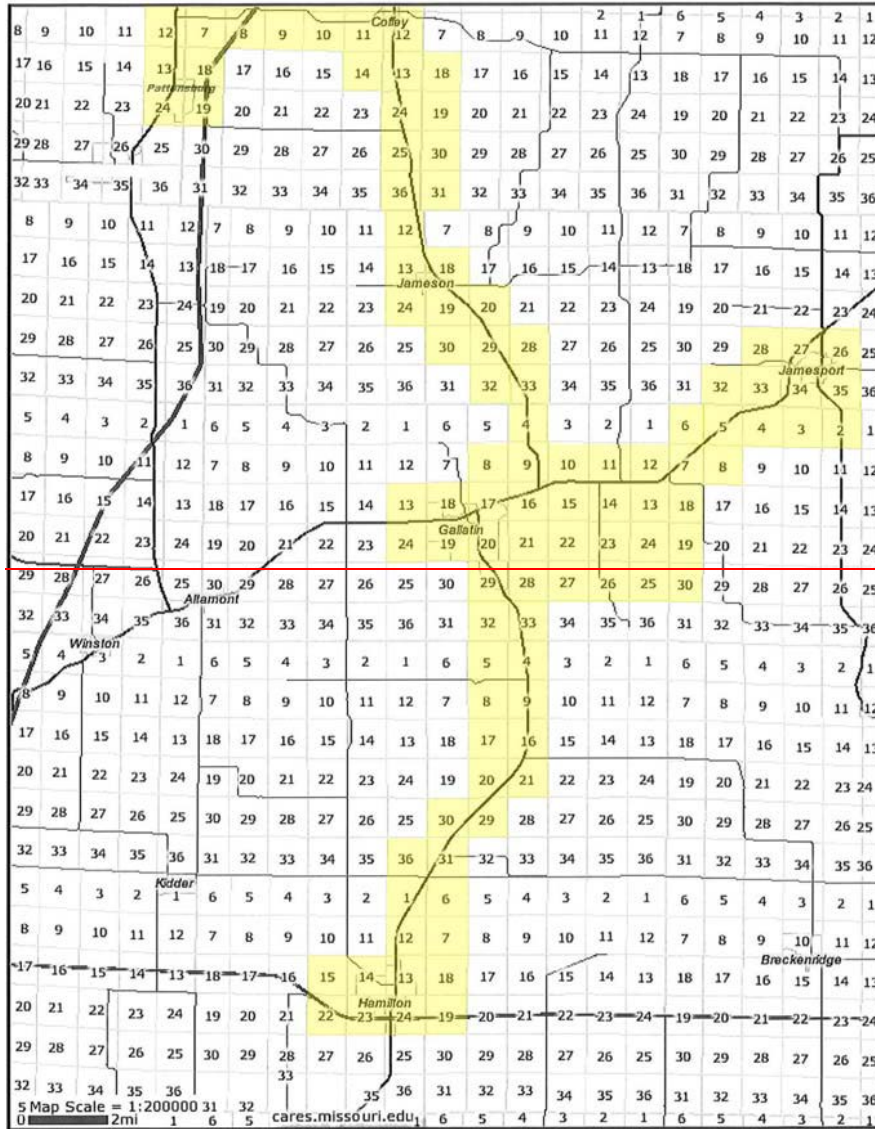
Coffey
Pattonsburg
Jameson
Jamesport
Gallatin
Altamont
Winston
Kidder
Breckenridge
Hamilton

| 8 | 9 | 10 | 11 | 12 | 7 | 8 | 9 | 10 | 11 | 12 | 7 | 8 | 9 | 10 | 11 | 12 | 7 | 8 | 9 | 10 | 11 | 12 |
|---|---|---|---|---|---|---|---|---|---|---|---|---|---|---|---|---|---|---|---|---|---|---|
| 17 | 16 | 15 | 14 | 13 | 18 | 17 | 16 | 15 | 14 | 13 | 18 | 17 | 16 | 15 | 14 | 13 | 18 | 17 | 16 | 15 | 14 | 13 |
| 20 | 21 | 22 | 23 | 24 | 19 | 20 | 21 | 22 | 23 | 24 | 19 | 20 | 21 | 22 | 23 | 24 | 19 | 20 | 21 | 22 | 23 | 24 |
| 29 | 28 | 27 | 26 | 25 | 30 | 29 | 28 | 27 | 26 | 25 | 30 | 29 | 28 | 27 | 26 | 25 | 30 | 29 | 28 | 27 | 26 | 25 |
| 32 | 33 | 34 | 35 | 36 | 31 | 32 | 33 | 34 | 35 | 36 | 31 | 32 | 33 | 34 | 35 | 36 | 31 | 32 | 33 | 34 | 35 | 36 |
| 5 | 4 | 3 | 2 | 1 | 6 | 5 | 4 | 3 | 2 | 1 | 6 | 5 | 4 | 3 | 2 | 1 | 6 | 5 | 4 | 3 | 2 | 1 |

2 1 6 5 4 3 2 1

5 Map Scale = 1:200000 31 32
0 2mi 1 6 5
cares.missouri.edu 1 6 5 4 3 2 1 6 5 4 3 2 1